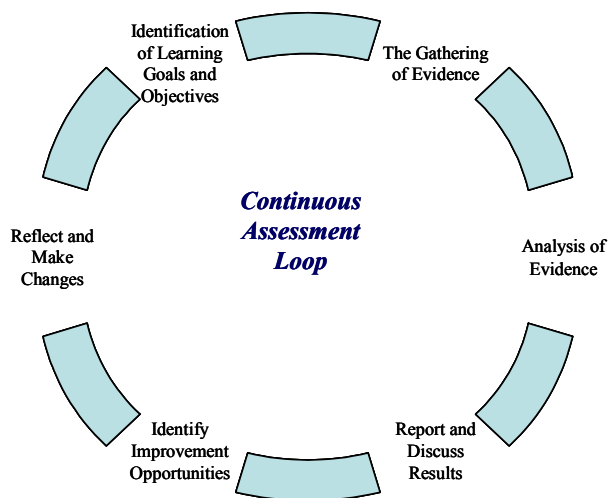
Identification of Learning Goals and Objectives

The Gathering of Evidence

Continuous Assessment Loop

Reflect and Make Changes

Analysis of Evidence

Identify Improvement Opportunities

Report and Discuss Results